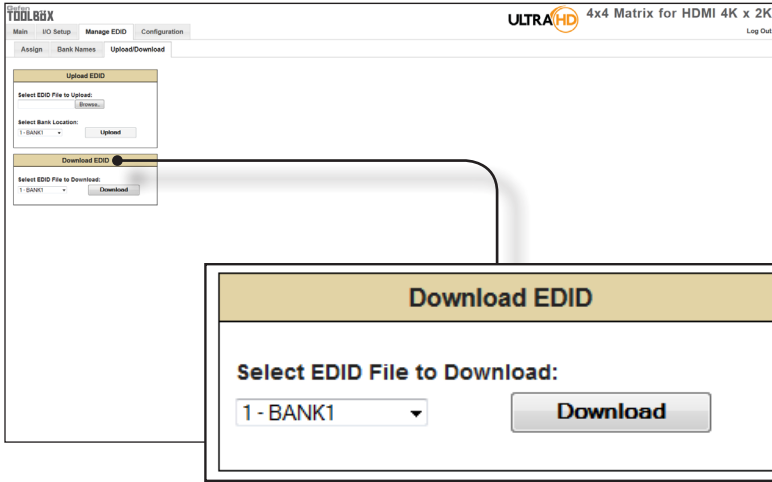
Gefen TOOLBOX

Main | I/O Setup | Manage EDID | Configuration

Assign | Bank Names | Upload/Download

ULTRA HD 4x4 Matrix for HDMI 4K x 2K

Log Out

Upload EDID

Select EDID File to Upload:

Browse...

Select Bank Location:

1 - BANK1

Upload

Download EDID

Select EDID File to Download:

1 - BANK1

Download

Download EDID

Select EDID File to Download:

1 - BANK1

Download